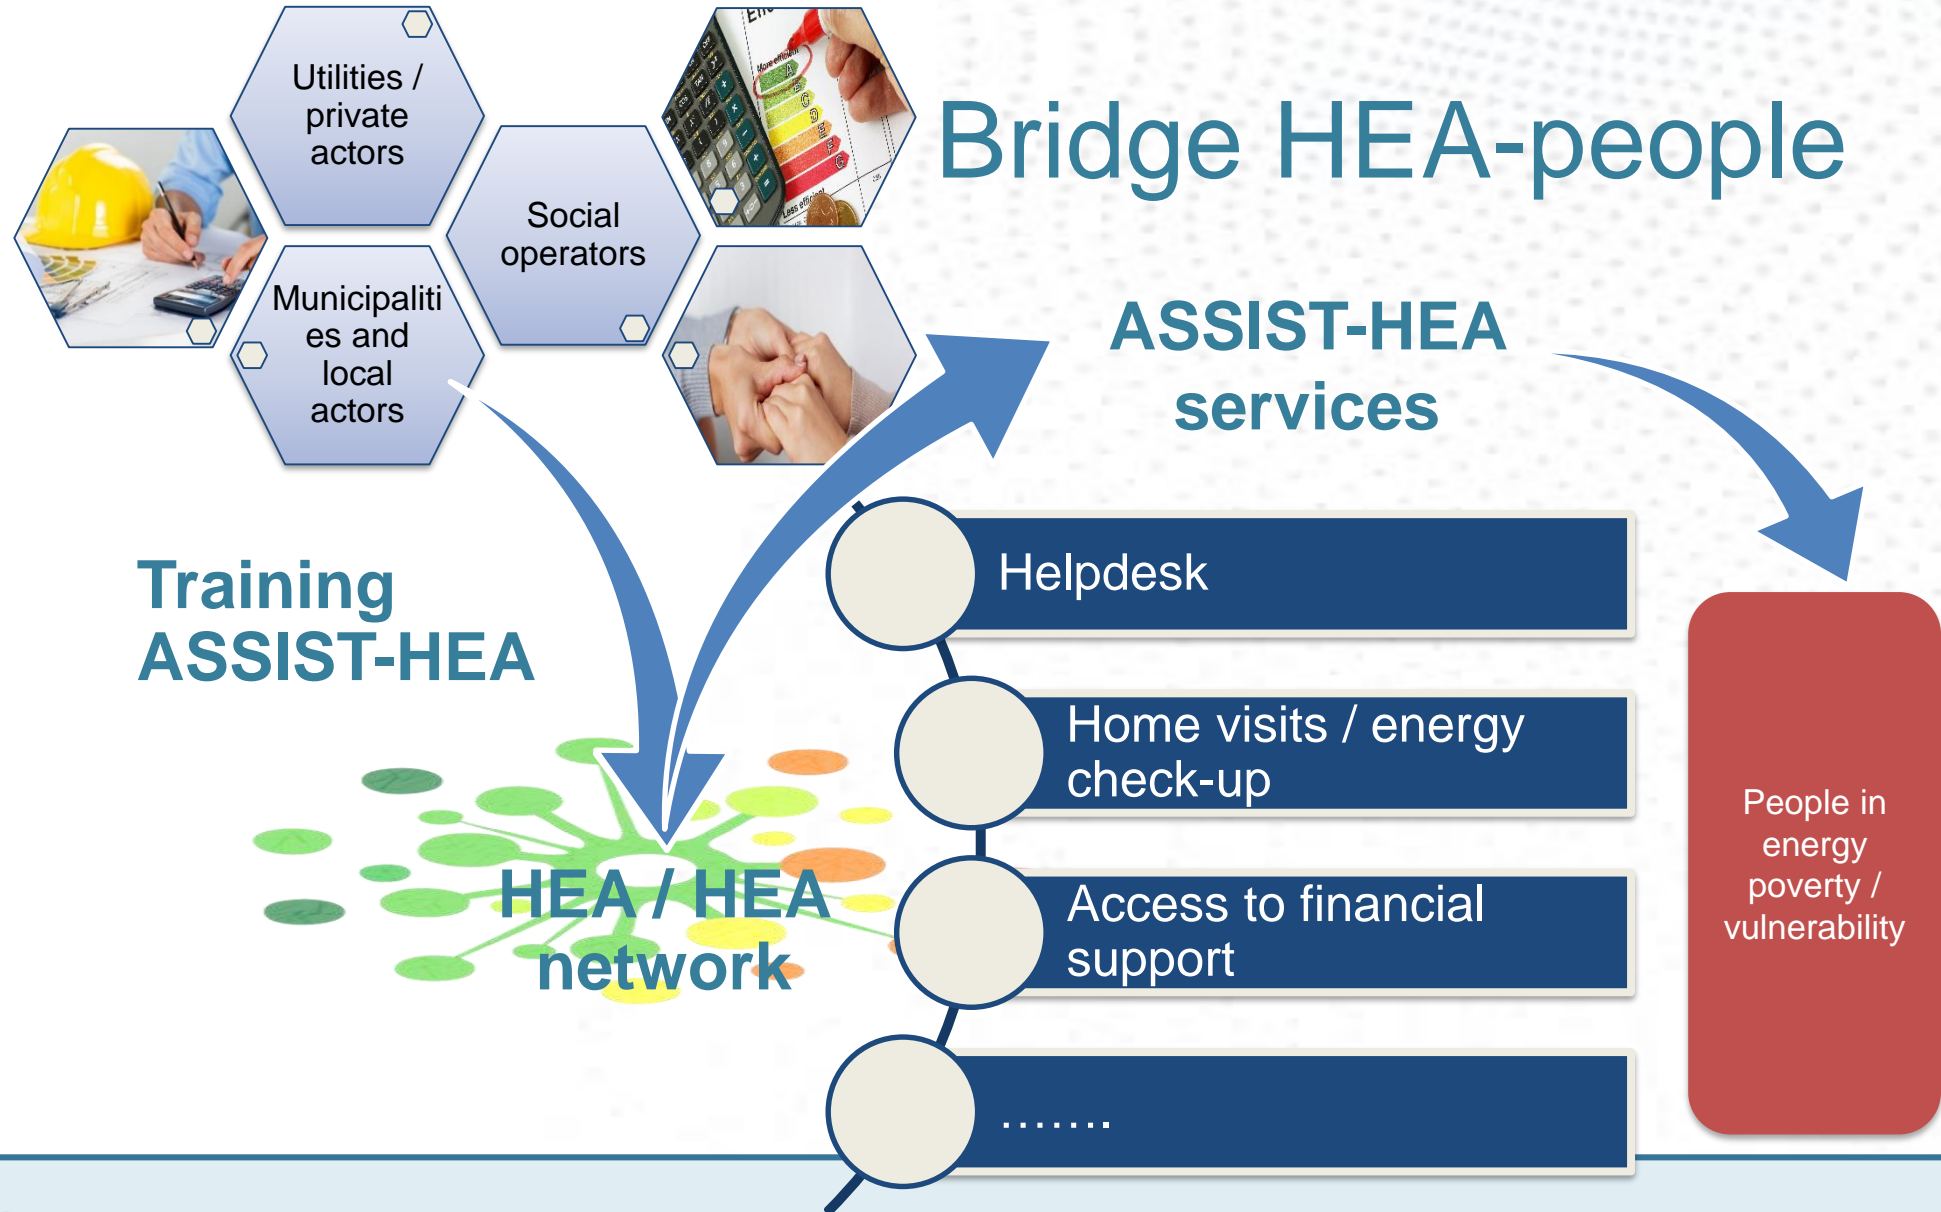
Utilities / private actors

Social operators

Municipalities and local actors

Bridge HEA-people

ASSIST-HEA services

Training ASSIST-HEA

HEA / HEA network

Helpdesk

Home visits / energy check-up

Access to financial support

…….

People in energy poverty / vulnerability